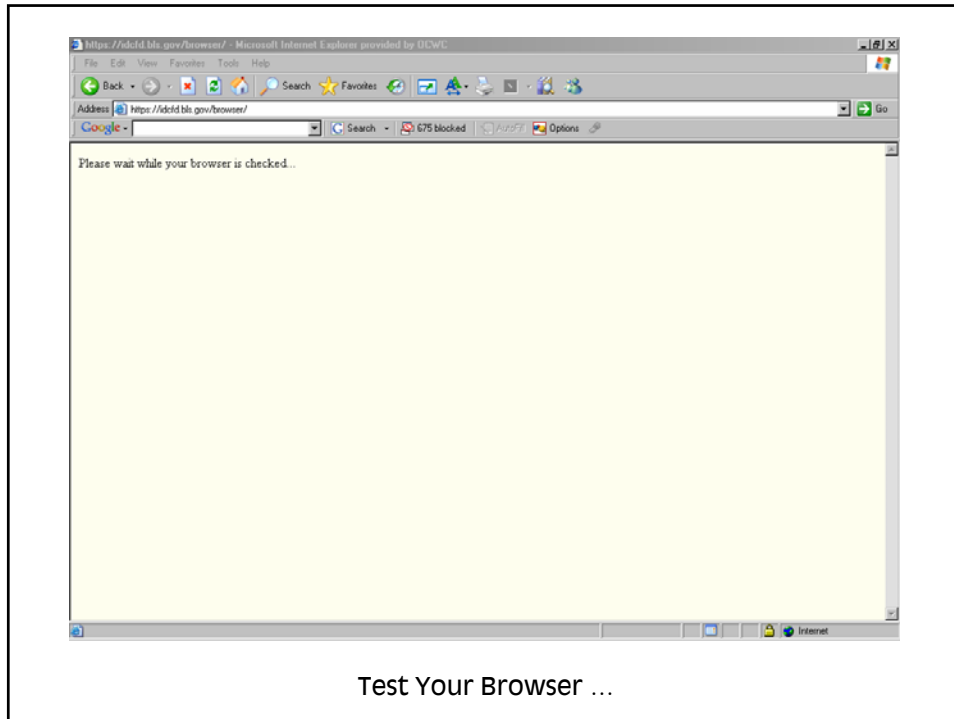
https://idcfd.bls.gov/browser/ - Microsoft Internet Explorer provided by UCWC

File Edit View Favorites Tools Help

Back Search Favorites

Address https://idcfd.bls.gov/browser/ Go

Google Search 675 blocked AutoFill Options

Please wait while your browser is checked...

Internet

Test Your Browser …